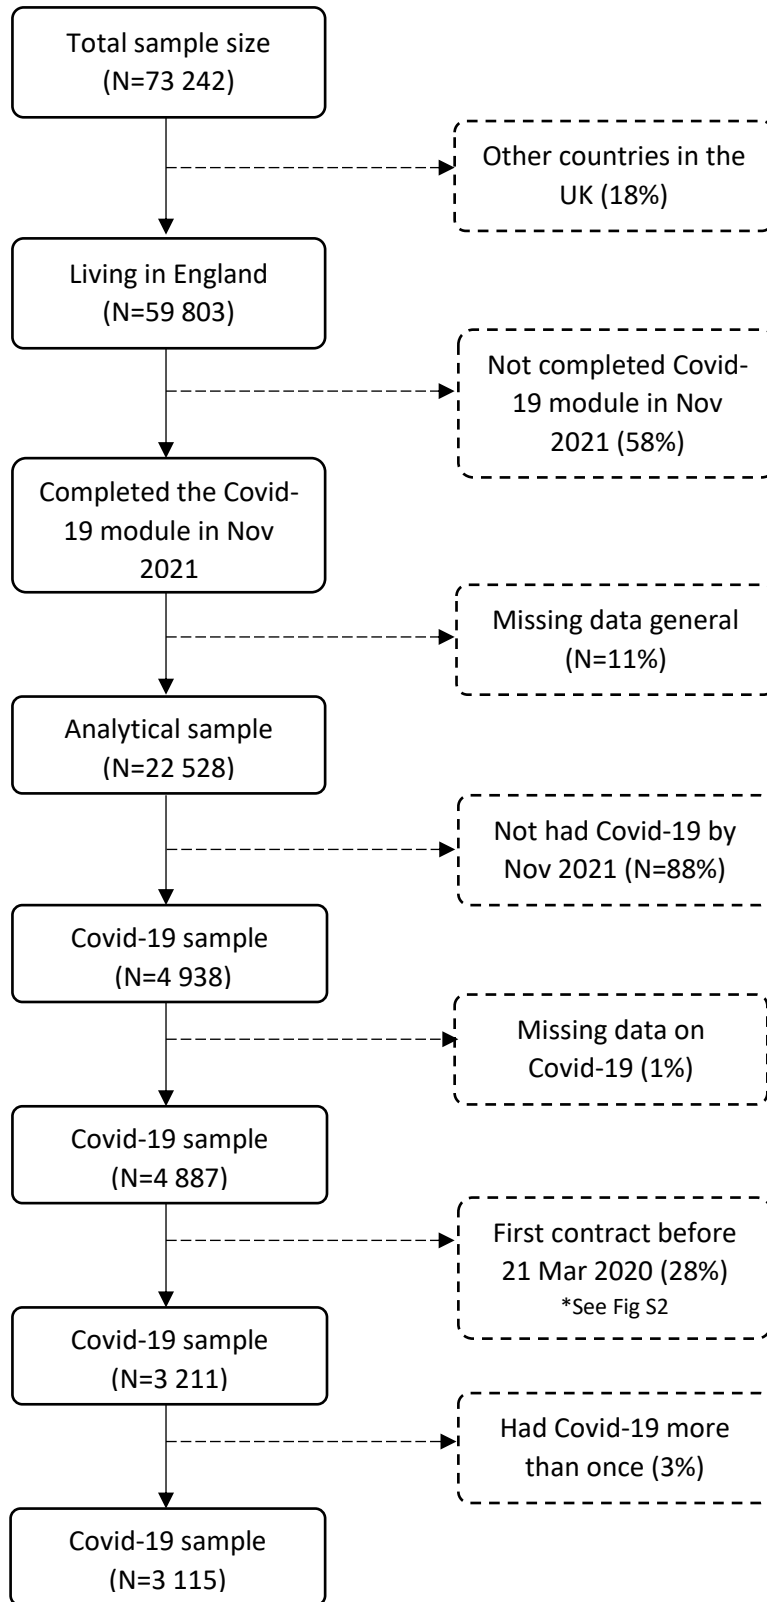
Total sample size
(N=73 242)

Other countries in the UK (18%)

Living in England
(N=59 803)

Not completed Covid-19 module in Nov 2021 (58%)

Completed the Covid-19 module in Nov 2021

Missing data general
(N=11%)

Analytical sample
(N=22 528)

Not had Covid-19 by Nov 2021 (N=88%)

Covid-19 sample
(N=4 938)

Missing data on Covid-19 (1%)

Covid-19 sample
(N=4 887)

First contract before 21 Mar 2020 (28%)
*See Fig S2

Covid-19 sample
(N=3 211)

Had Covid-19 more than once (3%)

Covid-19 sample
(N=3 115)